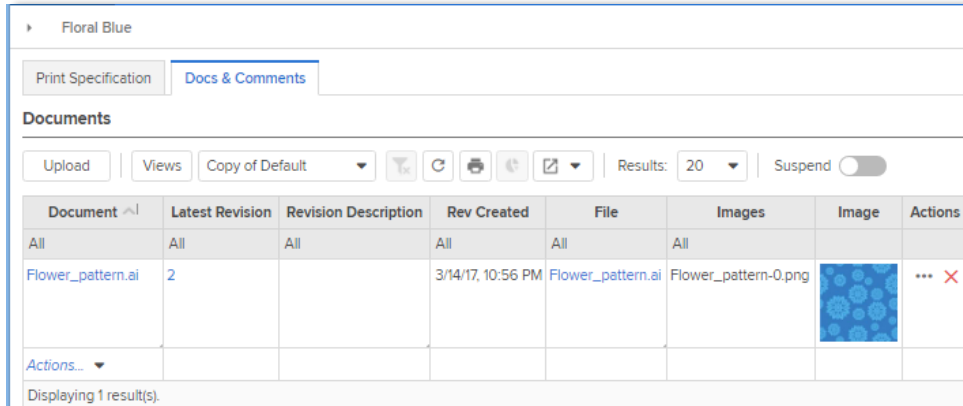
Floral Blue

Print Specification | Docs & Comments

Documents

Upload | Views | Copy of Default | Results: 20 | Suspend

| Document | Latest Revision | Revision Description | Rev Created | File | Images | Image | Actions |
|---|---|---|---|---|---|---|---|
| All | All | All | All | All | All | | |
| Flower_pattern.ai | 2 | | 3/14/17, 10:56 PM | Flower_pattern.ai | Flower_pattern-0.png | | ••• ✕ |
| Actions... | | | | | | | |

Displaying 1 result(s).